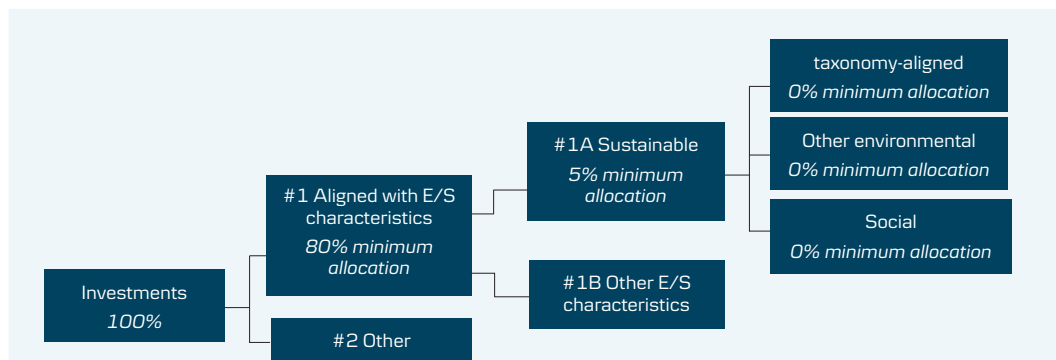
taxonomy-aligned
*0% minimum allocation*

Other environmental
*0% minimum allocation*

#1A Sustainable
*5% minimum allocation*

Social
*0% minimum allocation*

#1 Aligned with E/S characteristics
*80% minimum allocation*

#1B Other E/S characteristics

Investments
*100%*

#2 Other